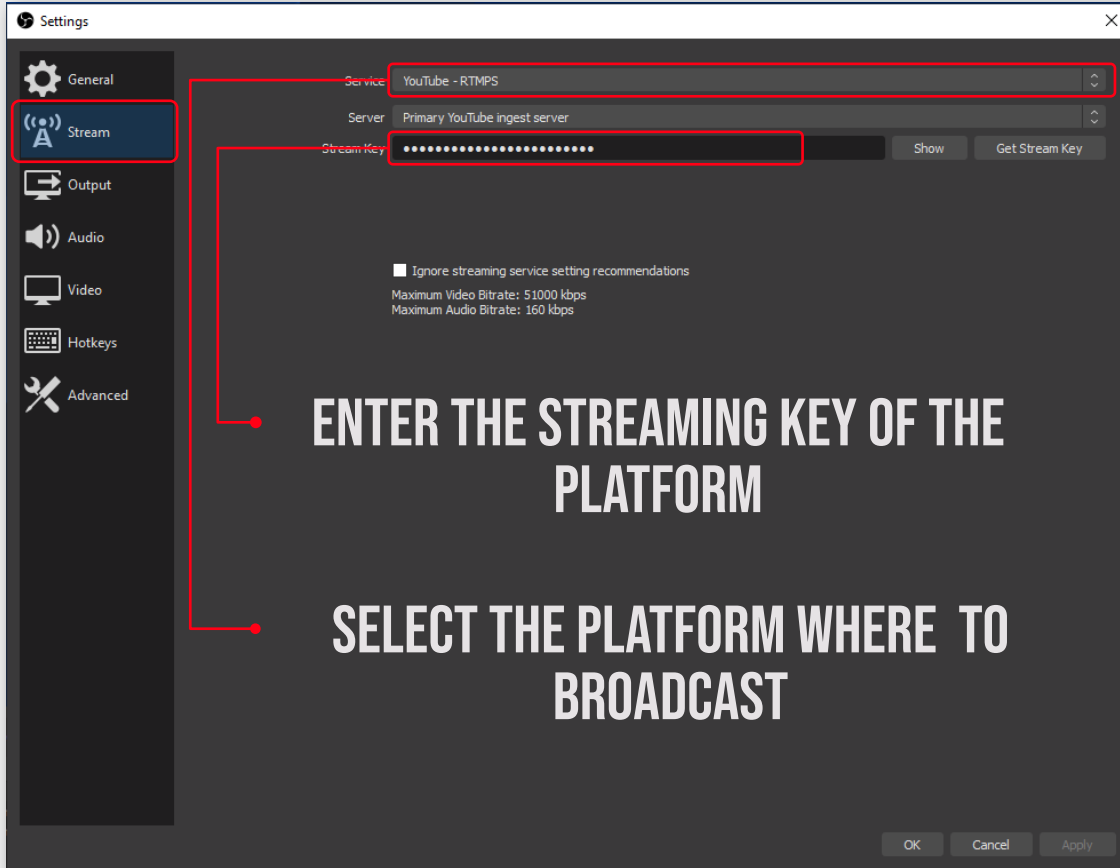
Settings

General
Stream
Output
Audio
Video
Hotkeys
Advanced

Service YouTube - RTMPS
Server Primary YouTube ingest server
Stream Key •••••••••••••••••••••••• Show Get Stream Key

Ignore streaming service setting recommendations
Maximum Video Bitrate: 51000 kbps
Maximum Audio Bitrate: 160 kbps

ENTER THE STREAMING KEY OF THE PLATFORM

SELECT THE PLATFORM WHERE TO BROADCAST

OK Cancel Apply